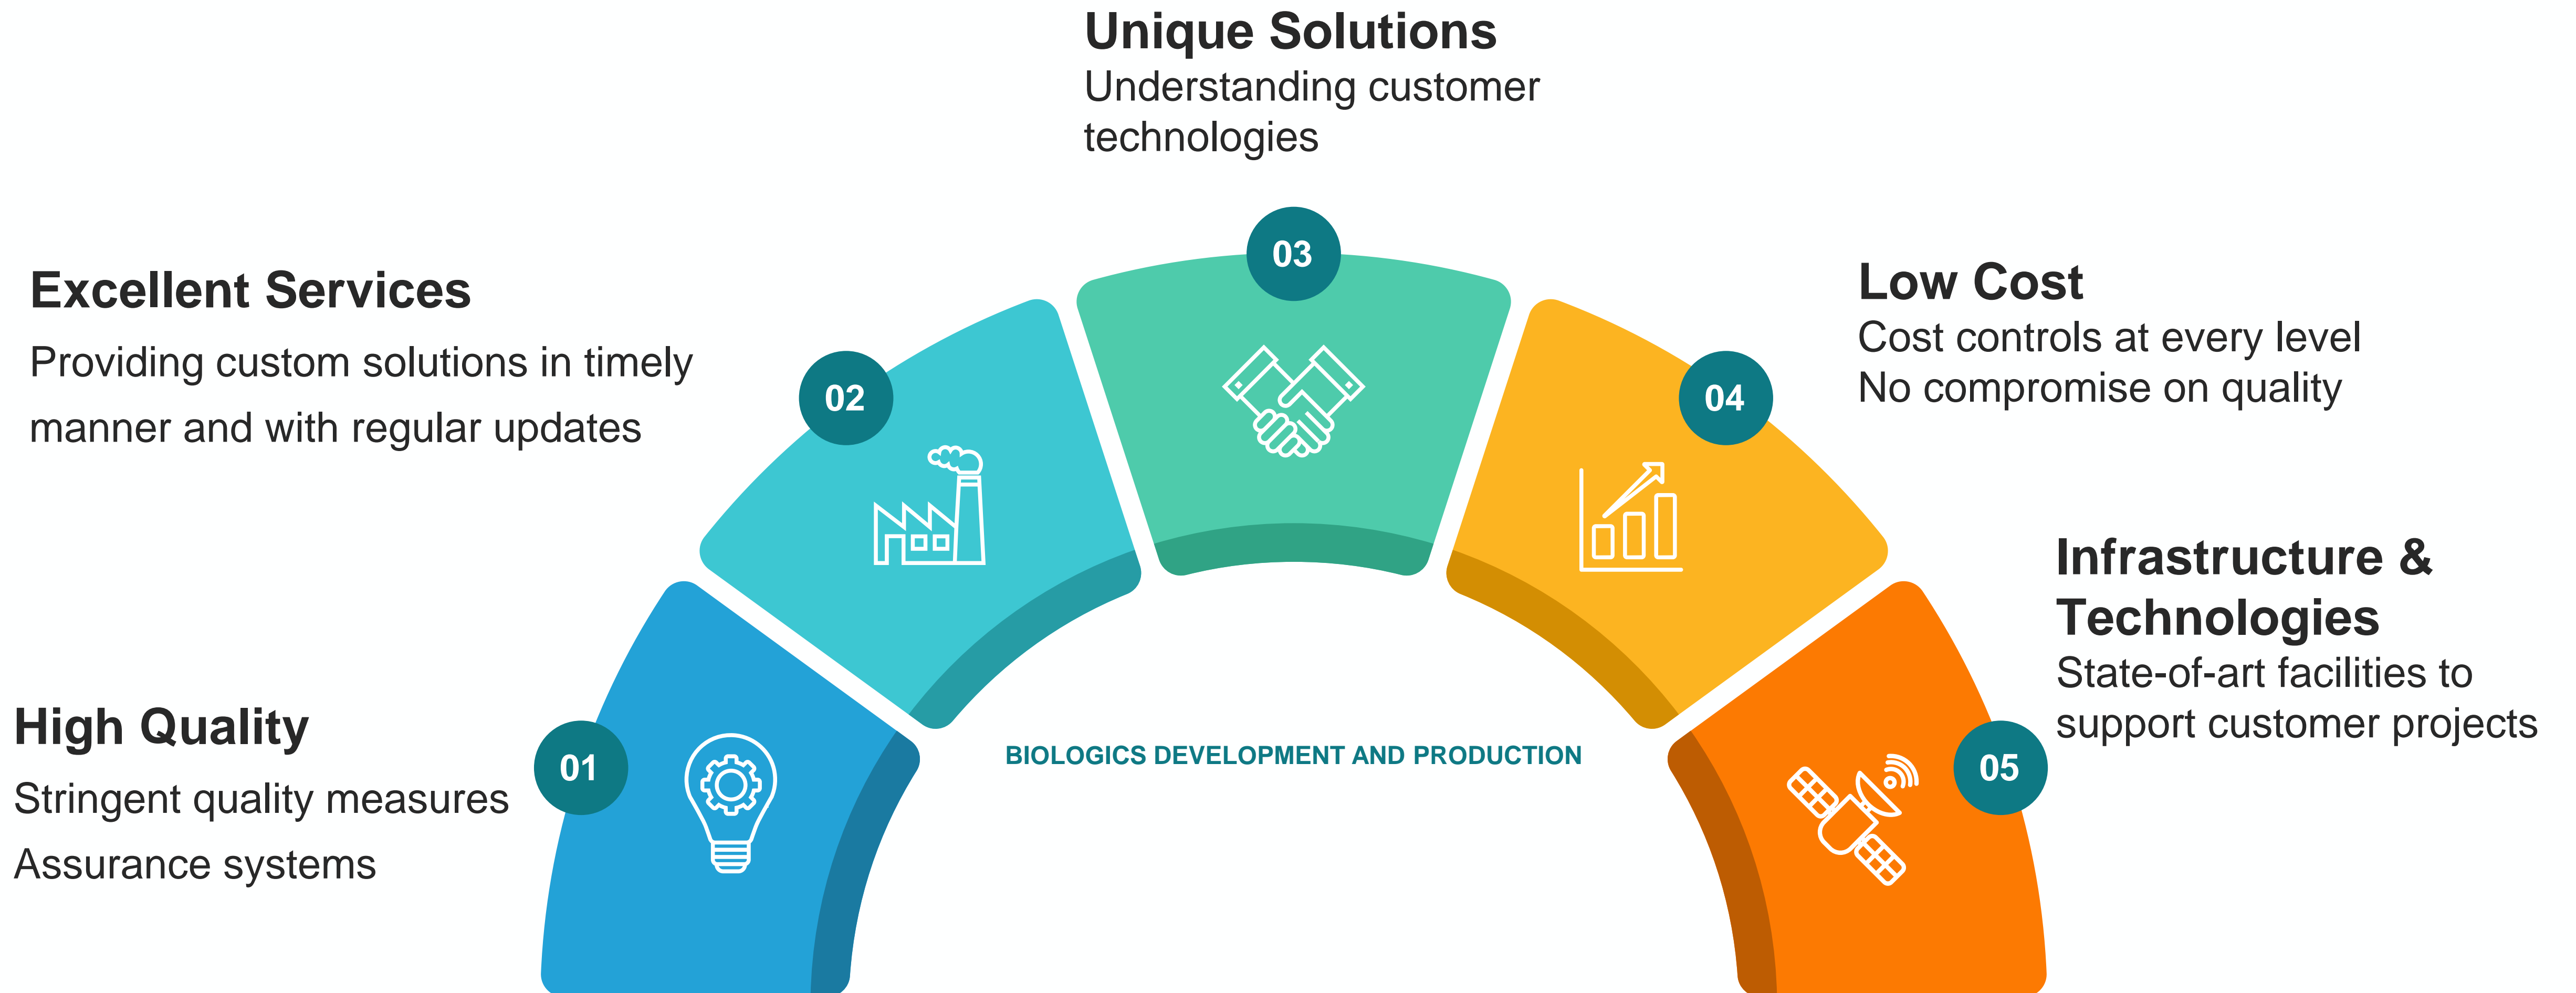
Unique Solutions
Understanding customer technologies

Excellent Services
Providing custom solutions in timely manner and with regular updates

03

Low Cost
Cost controls at every level
No compromise on quality

02

04

Infrastructure & Technologies
State-of-art facilities to support customer projects

High Quality
Stringent quality measures
Assurance systems

01

BIOLOGICS DEVELOPMENT AND PRODUCTION

05